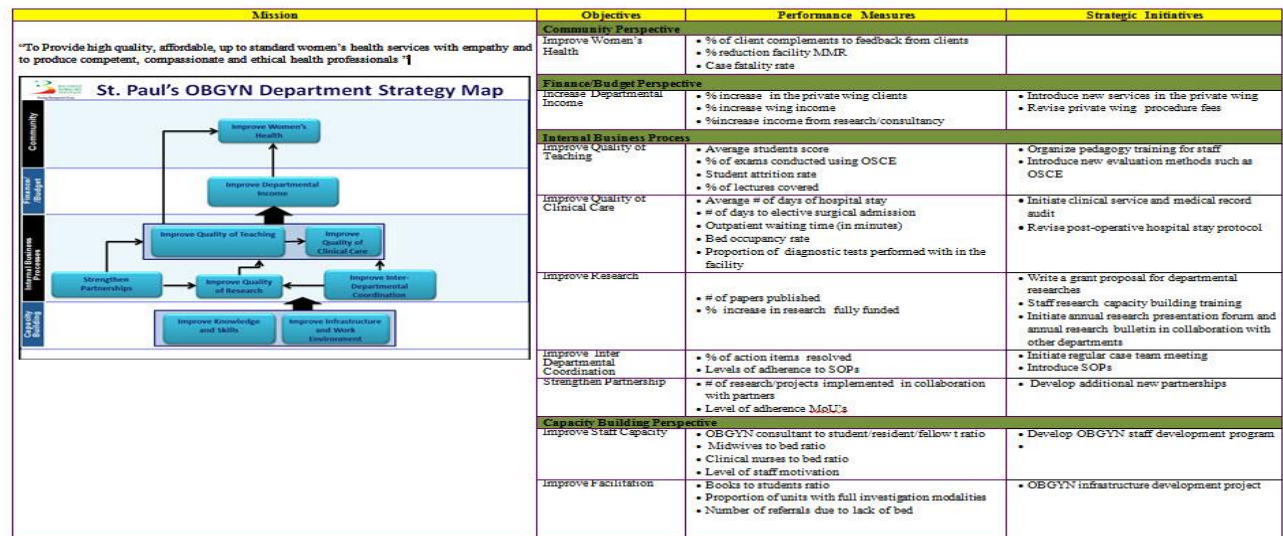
Mission

"To Provide high quality, affordable, up to standard women's health services with empathy and to produce competent, compassionate and ethical health professionals "

St. Paul's OBGYN Department Strategy Map

Community

Finance/Budget

Internal Business Processes

Capacity Building

Improve Women's Health

Improve Departmental Income

Improve Quality of Teaching

Improve Quality of Clinical Care

Strengthen Partnerships

Improve Quality of Research

Improve Inter-Departmental Coordination

Improve Knowledge and Skills

Improve Infrastructure and Work Environment

| Objectives | Performance Measures | Strategic Initiatives |
|---|---|---|
| **Community Perspective** | | |
| Improve Women's Health | • % of client complements to feedback from clients<br>• % reduction facility MMR<br>• Case fatality rate | |
| **Finance/Budget Perspective** | | |
| Increase Departmental Income | • % increase in the private wing clients<br>• % increase wing income<br>• %increase income from research/consultancy | • Introduce new services in the private wing<br>• Revise private wing procedure fees |
| **Internal Business Process** | | |
| Improve Quality of Teaching | • Average students score<br>• % of exams conducted using OSCE<br>• Student attrition rate<br>• % of lectures covered | • Organize pedagogy training for staff<br>• Introduce new evaluation methods such as OSCE |
| Improve Quality of Clinical Care | • Average # of days of hospital stay<br>• # of days to elective surgical admission<br>• Outpatient waiting time (in minutes)<br>• Bed occupancy rate<br>• Proportion of diagnostic tests performed with in the facility | • Initiate clinical service and medical record audit<br>• Revise post-operative hospital stay protocol |
| Improve Research | • # of papers published<br>• % increase in research fully funded | • Write a grant proposal for departmental researches<br>• Staff research capacity building training<br>• Initiate annual research presentation forum and annual research bulletin in collaboration with other departments |
| Improve Inter Departmental Coordination | • % of action items resolved<br>• Levels of adherence to SOPs | • Initiate regular case team meeting<br>• Introduce SOPs |
| Strengthen Partnership | • # of research/projects implemented in collaboration with partners<br>• Level of adherence MoUs | • Develop additional new partnerships |
| **Capacity Building Perspective** | | |
| Improve Staff Capacity | • OBGYN consultant to student/resident/fellow t ratio<br>• Midwives to bed ratio<br>• Clinical nurses to bed ratio<br>• Level of staff motivation | • Develop OBGYN staff development program<br>• |
| Improve Facilitation | • Books to students ratio<br>• Proportion of units with full investigation modalities<br>• Number of referrals due to lack of bed | • OBGYN infrastructure development project |